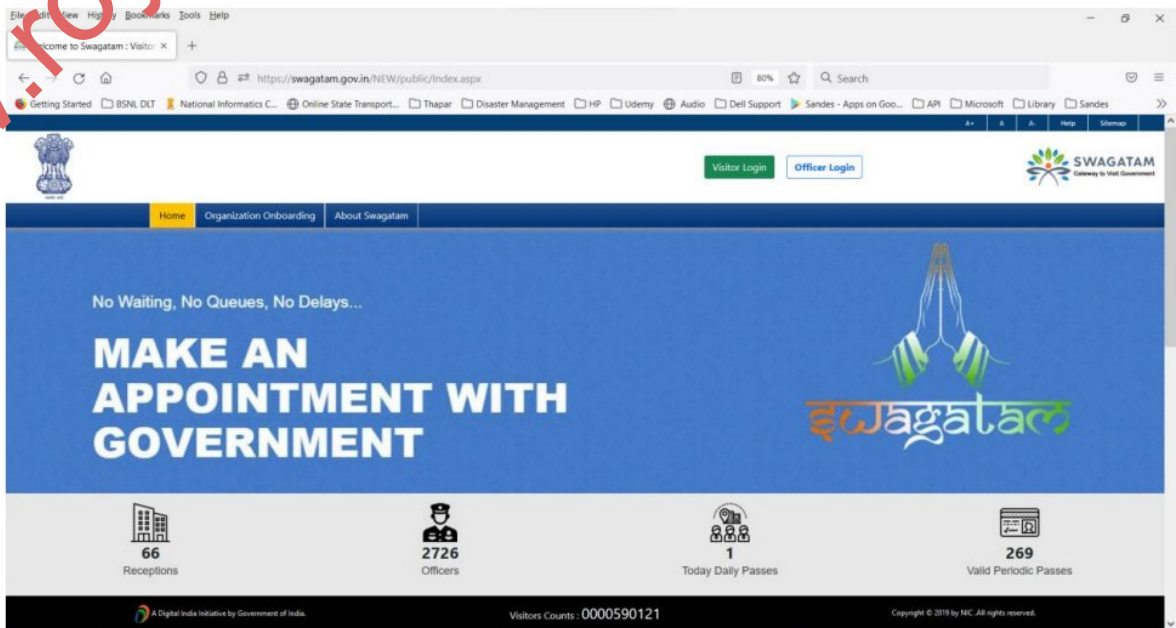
File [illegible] View History Bookmarks Tools Help

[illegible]lcome to Swagatam : Visitor ×

https://swagatam.gov.in/NEW/public/Index.aspx

80%

Search

Getting Started BSNL DLT National Informatics C... Online State Transport... Thapar Disaster Management HP Udemy Audio Dell Support Sandes - Apps on Goo... API Microsoft Library Sandes

A+ A A- Help Sitemap

Visitor Login Officer Login

SWAGATAM
Gateway to Visit Government

Home Organization Onboarding About Swagatam

No Waiting, No Queues, No Delays...

MAKE AN APPOINTMENT WITH GOVERNMENT

swagatam

66
Receptions

2726
Officers

1
Today Daily Passes

269
Valid Periodic Passes

A Digital India Initiative by Government of India.

Visitors Counts : 0000590121

Copyright © 2019 by NIC. All rights reserved.